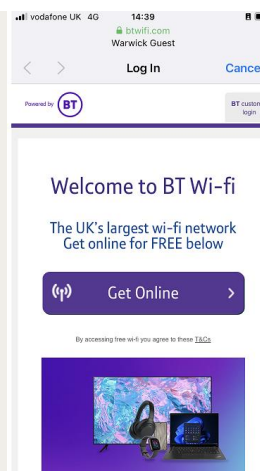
vodafone UK 4G 14:39
btwifi.com
Warwick Guest
Log In Cance

Powered by BT
BT custom login

Welcome to BT Wi-fi

The UK's largest wi-fi network
Get online for FREE below

Get Online

By accessing free wi-fi you agree to these T&Cs